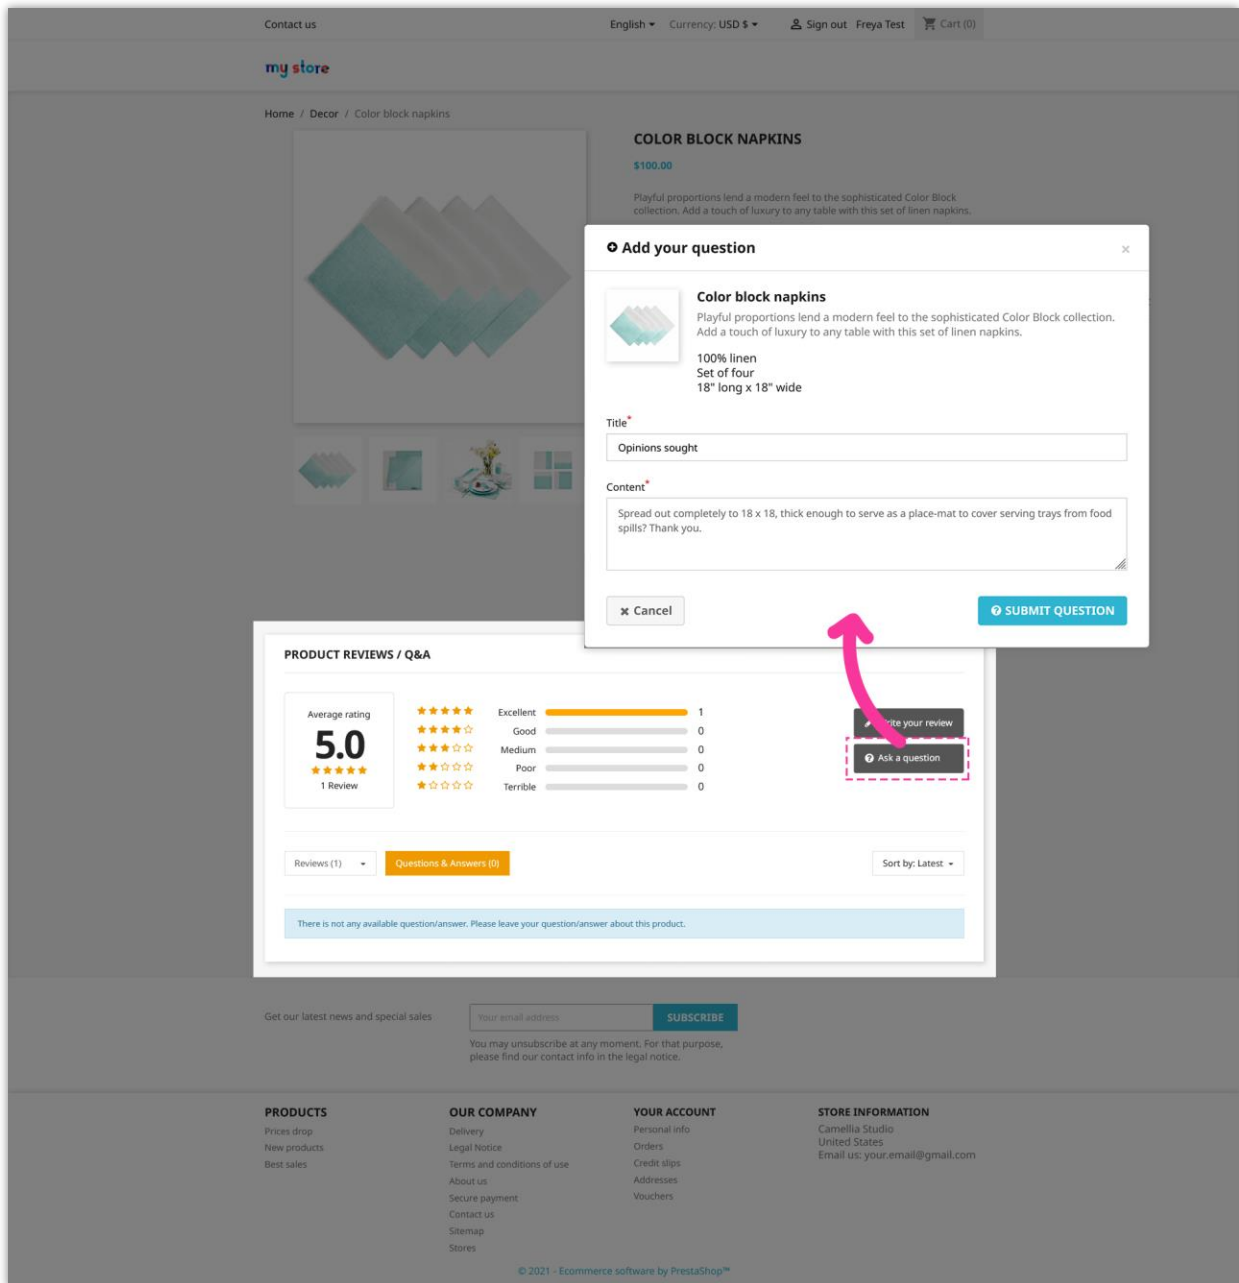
Contact us

English ▾ Currency: USD $ ▾ Sign out Freya Test Cart (0)

my store

Home / Decor / Color block napkins

COLOR BLOCK NAPKINS

$100.00

Playful proportions lend a modern feel to the sophisticated Color Block collection. Add a touch of luxury to any table with this set of linen napkins.

Add your question

×

Color block napkins

Playful proportions lend a modern feel to the sophisticated Color Block collection. Add a touch of luxury to any table with this set of linen napkins.

100% linen
Set of four
18" long x 18" wide

Title*

Opinions sought

Content*

Spread out completely to 18 x 18, thick enough to serve as a place-mat to cover serving trays from food spills? Thank you.

Cancel

SUBMIT QUESTION

PRODUCT REVIEWS / Q&A

Average rating
5.0
1 Review

| Excellent | 1 |
|---|---|
| Good | 0 |
| Medium | 0 |
| Poor | 0 |
| Terrible | 0 |

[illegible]ite your review

Ask a question

Reviews (1) ▾

Questions & Answers (0)

Sort by: Latest ▾

There is not any available question/answer. Please leave your question/answer about this product.

Get our latest news and special sales

Your email address

SUBSCRIBE

You may unsubscribe at any moment. For that purpose, please find our contact info in the legal notice.

PRODUCTS
Prices drop
New products
Best sales

OUR COMPANY
Delivery
Legal Notice
Terms and conditions of use
About us
Secure payment
Contact us
Sitemap
Stores

YOUR ACCOUNT
Personal info
Orders
Credit slips
Addresses
Vouchers

STORE INFORMATION
Camellia Studio
United States
Email us: your.email@gmail.com

© 2021 - Ecommerce software by PrestaShop™